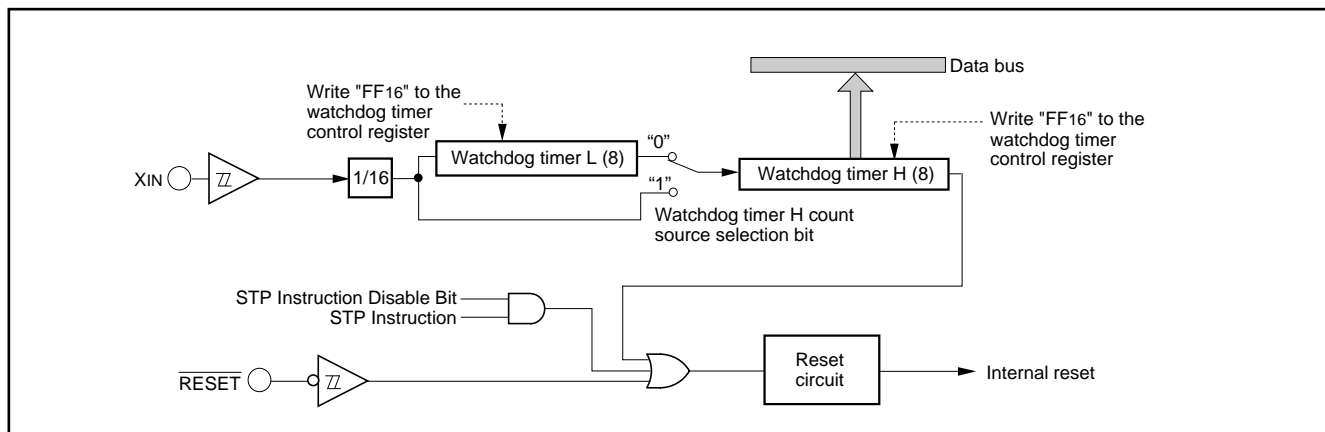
Data bus

Write "FF16" to the watchdog timer control register

Write "FF16" to the watchdog timer control register

XIN

1/16

Watchdog timer L (8)

"0"

"1"

Watchdog timer H (8)

Watchdog timer H count source selection bit

STP Instruction Disable Bit

STP Instruction

$\overline{\text{RESET}}$

Reset circuit

Internal reset